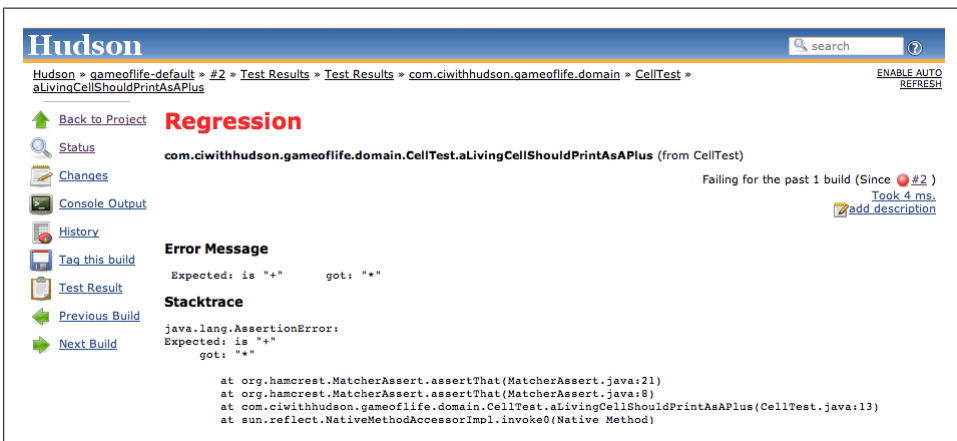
Hudson

search

Hudson » gameoflife-default » #2 » Test Results » Test Results » com.ciwithhudson.gameoflife.domain » CellTest » aLivingCellShouldPrintAsAPlus

ENABLE AUTO REFRESH

Back to Project

Status

Changes

Console Output

History

Tag this build

Test Result

Previous Build

Next Build

Regression

com.ciwithhudson.gameoflife.domain.CellTest.aLivingCellShouldPrintAsAPlus (from CellTest)

Failing for the past 1 build (Since #2 )

Took 4 ms.

add description

Error Message

Expected: is "+" got: "*"

Stacktrace

java.lang.AssertionError:
Expected: is "+"
got: "*"

at org.hamcrest.MatcherAssert.assertThat(MatcherAssert.java:21)
at org.hamcrest.MatcherAssert.assertThat(MatcherAssert.java:8)
at com.ciwithhudson.gameoflife.domain.CellTest.aLivingCellShouldPrintAsAPlus(CellTest.java:13)
at sun.reflect.NativeMethodAccessorImpl.invoke0(Native Method)